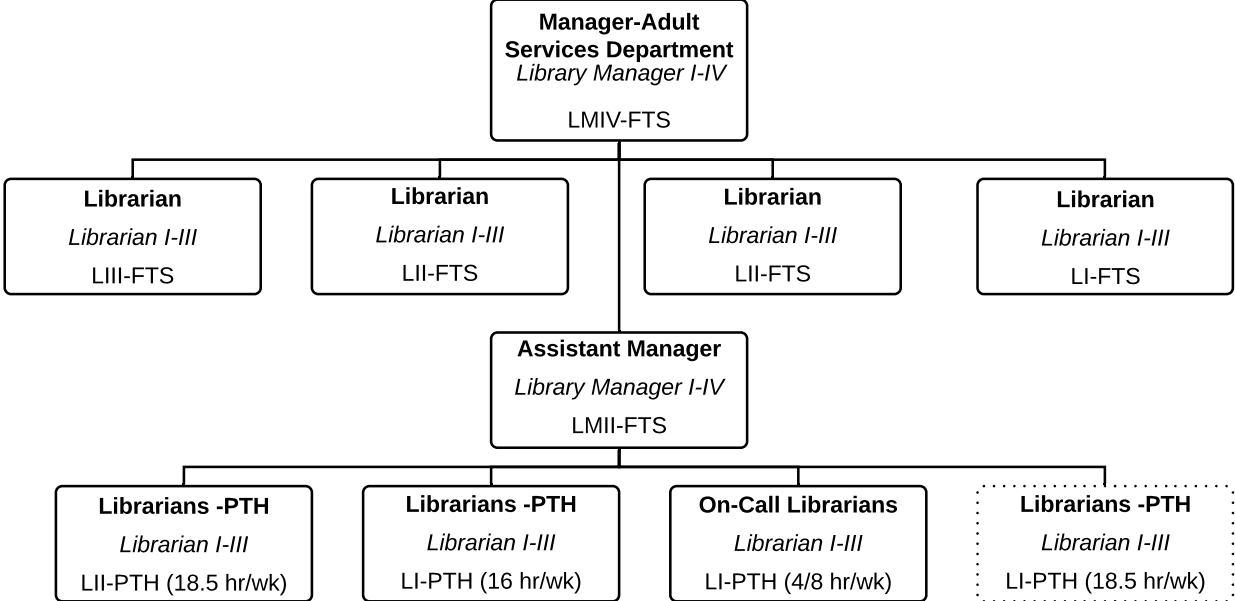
Manager-Adult Services Department
Library Manager I-IV
LMIV-FTS

Librarian
Librarian I-III
LIII-FTS

Librarian
Librarian I-III
LII-FTS

Librarian
Librarian I-III
LII-FTS

Librarian
Librarian I-III
LI-FTS

Assistant Manager
Library Manager I-IV
LMII-FTS

Librarians -PTH
Librarian I-III
LII-PTH (18.5 hr/wk)

Librarians -PTH
Librarian I-III
LI-PTH (16 hr/wk)

On-Call Librarians
Librarian I-III
LI-PTH (4/8 hr/wk)

Librarians -PTH
Librarian I-III
LI-PTH (18.5 hr/wk)